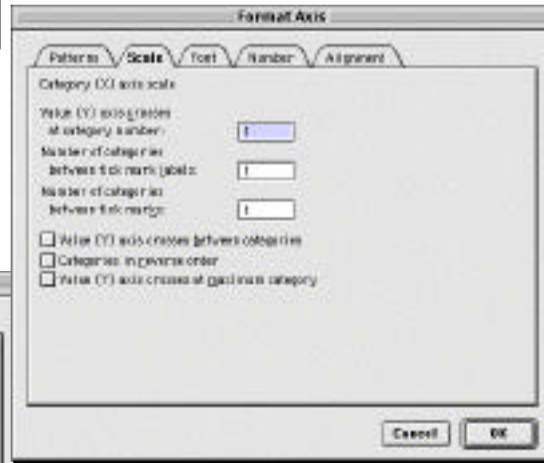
Format Axis

Patterns
Scale
Font
Number
Alignment

Category (X) axis scale

Value (Y) axis crosses at category number: 1

Number of categories between tick mark labels: 1

Number of categories between tick marks: 1

Value (Y) axis crosses between categories

Categories in reverse order

Value (Y) axis crosses at maximum category

Cancel
OK